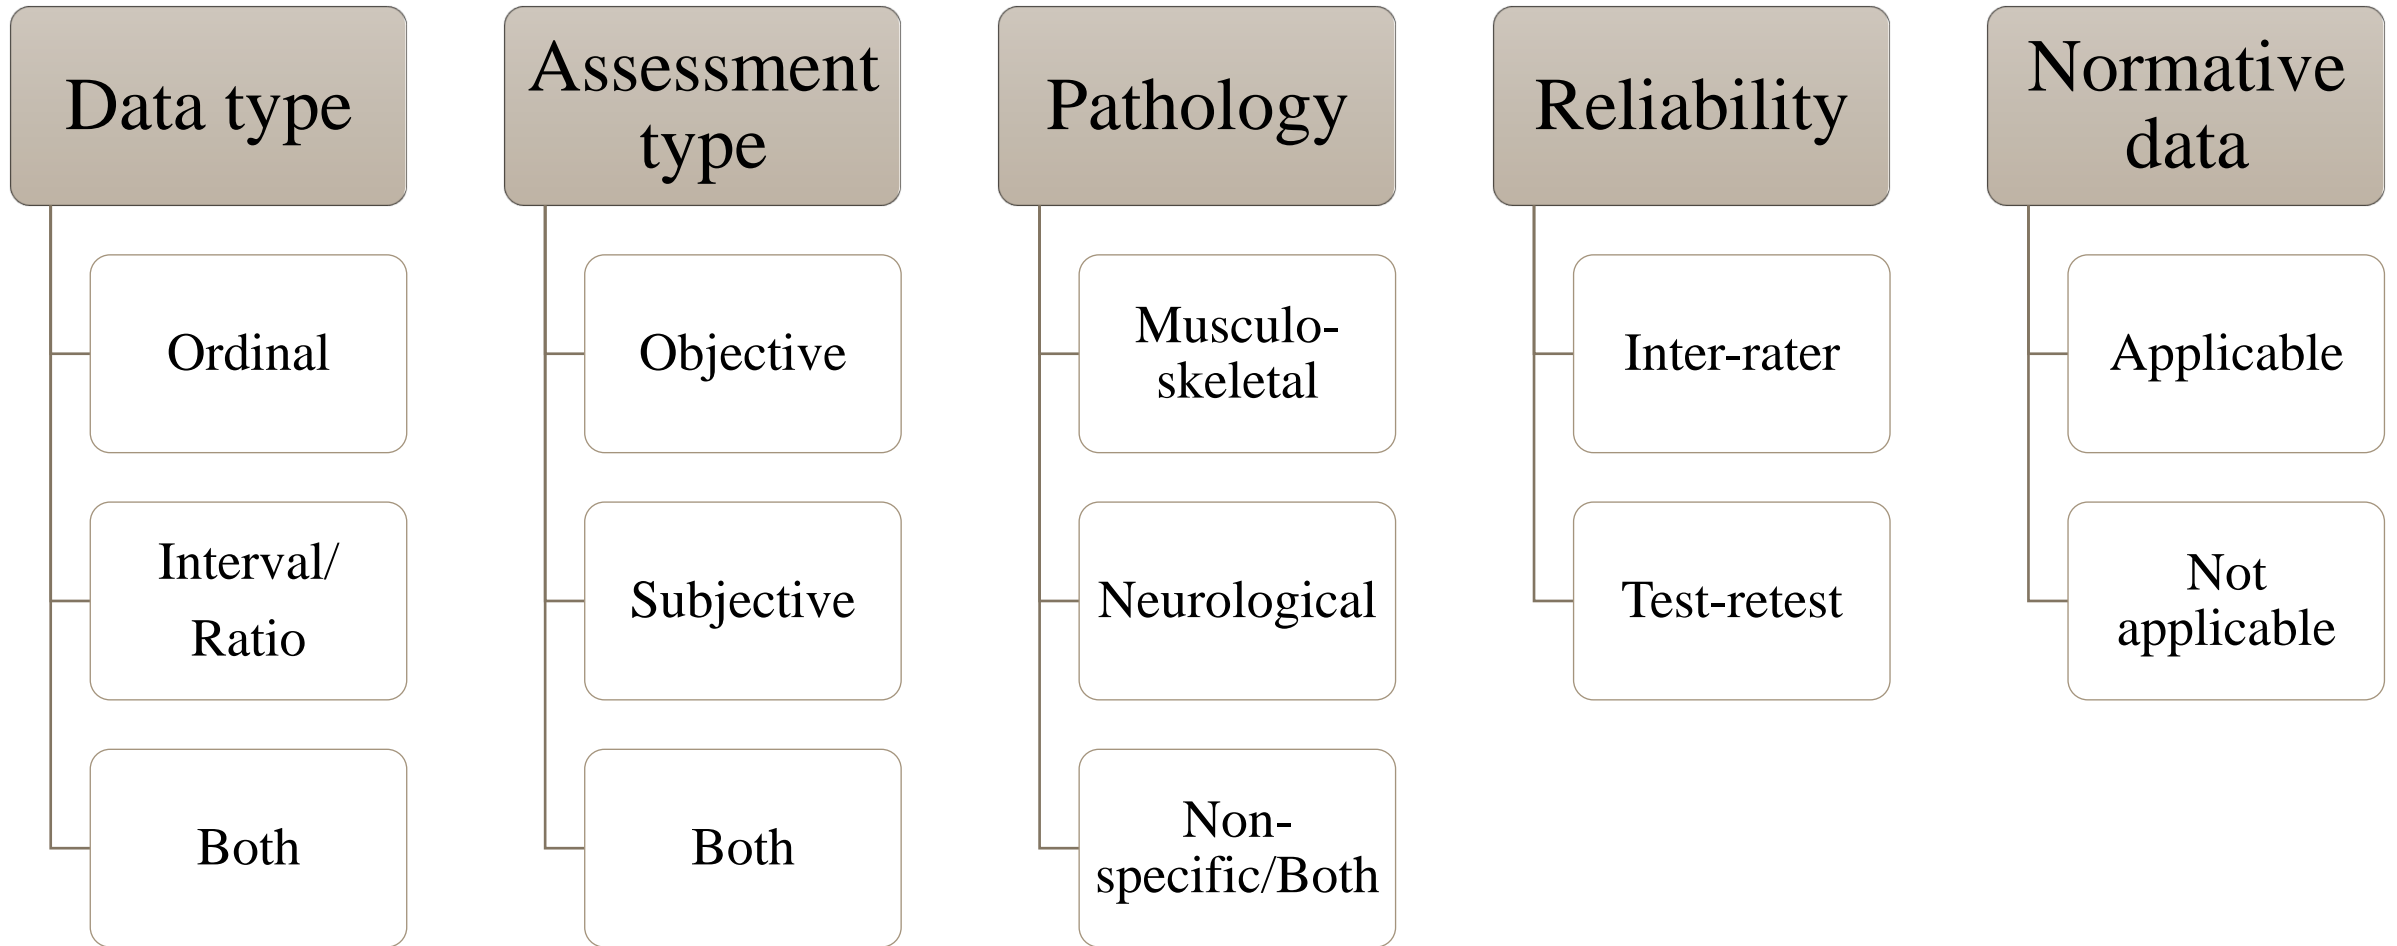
Data type

Ordinal

Interval/ Ratio

Both

Assessment type

Objective

Subjective

Both

Pathology

Musculoskeletal

Neurological

Non-specific/Both

Reliability

Inter-rater

Test-retest

Normative data

Applicable

Not applicable